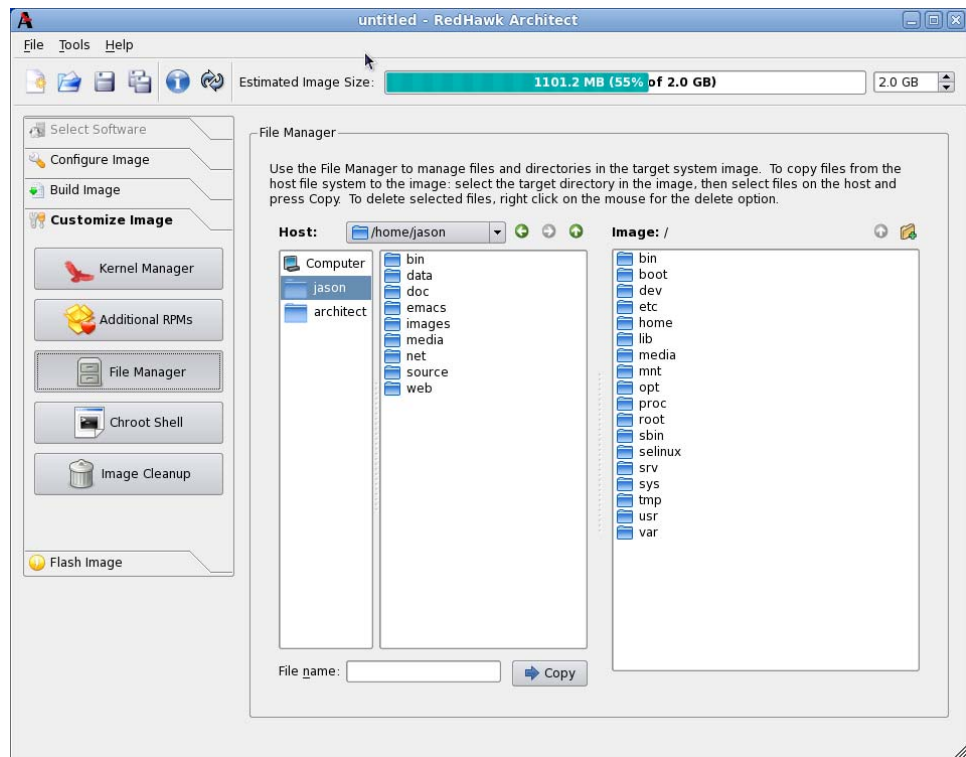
untitled - RedHawk Architect

File Tools Help

Estimated Image Size: 1101.2 MB (55% of 2.0 GB) 2.0 GB

Select Software
Configure Image
Build Image
Customize Image
Kernel Manager
Additional RPMs
File Manager
Chroot Shell
Image Cleanup
Flash Image

File Manager

Use the File Manager to manage files and directories in the target system image. To copy files from the host file system to the image: select the target directory in the image, then select files on the host and press Copy. To delete selected files, right click on the mouse for the delete option.

Host: /home/jason

Image: /

Computer
jason
architect

bin
data
doc
emacs
images
media
net
source
web

bin
boot
dev
etc
home
lib
media
mnt
opt
proc
root
sbin
selinux
srv
sys
tmp
usr
var

File name:

Copy